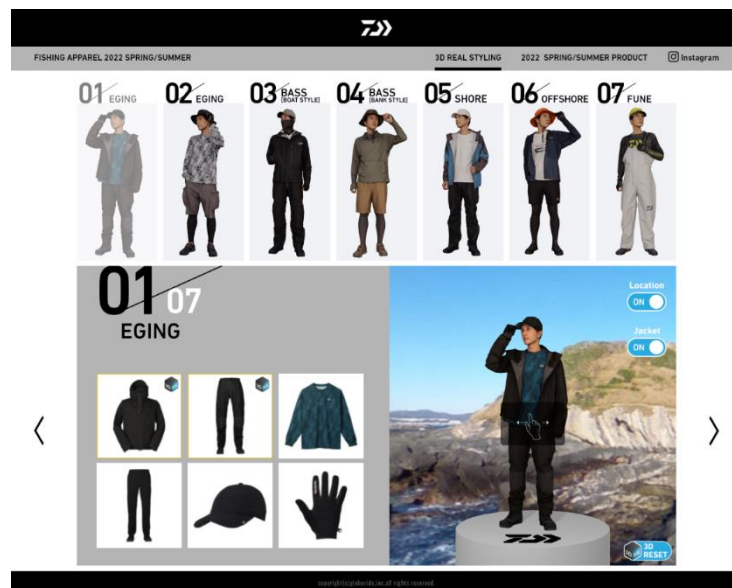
FISHING APPAREL 2022 SPRING/SUMMER

3D REAL STYLING

2022 SPRING/SUMMER PRODUCT

Instagram

01 EGING

02 EGING

03 BASS (BOAT STYLE)

04 BASS (BANK STYLE)

05 SHORE

06 OFFSHORE

07 FUNE

01 07

EGING

Location

ON

Jacket

ON

3D RESET

〈

〉

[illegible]